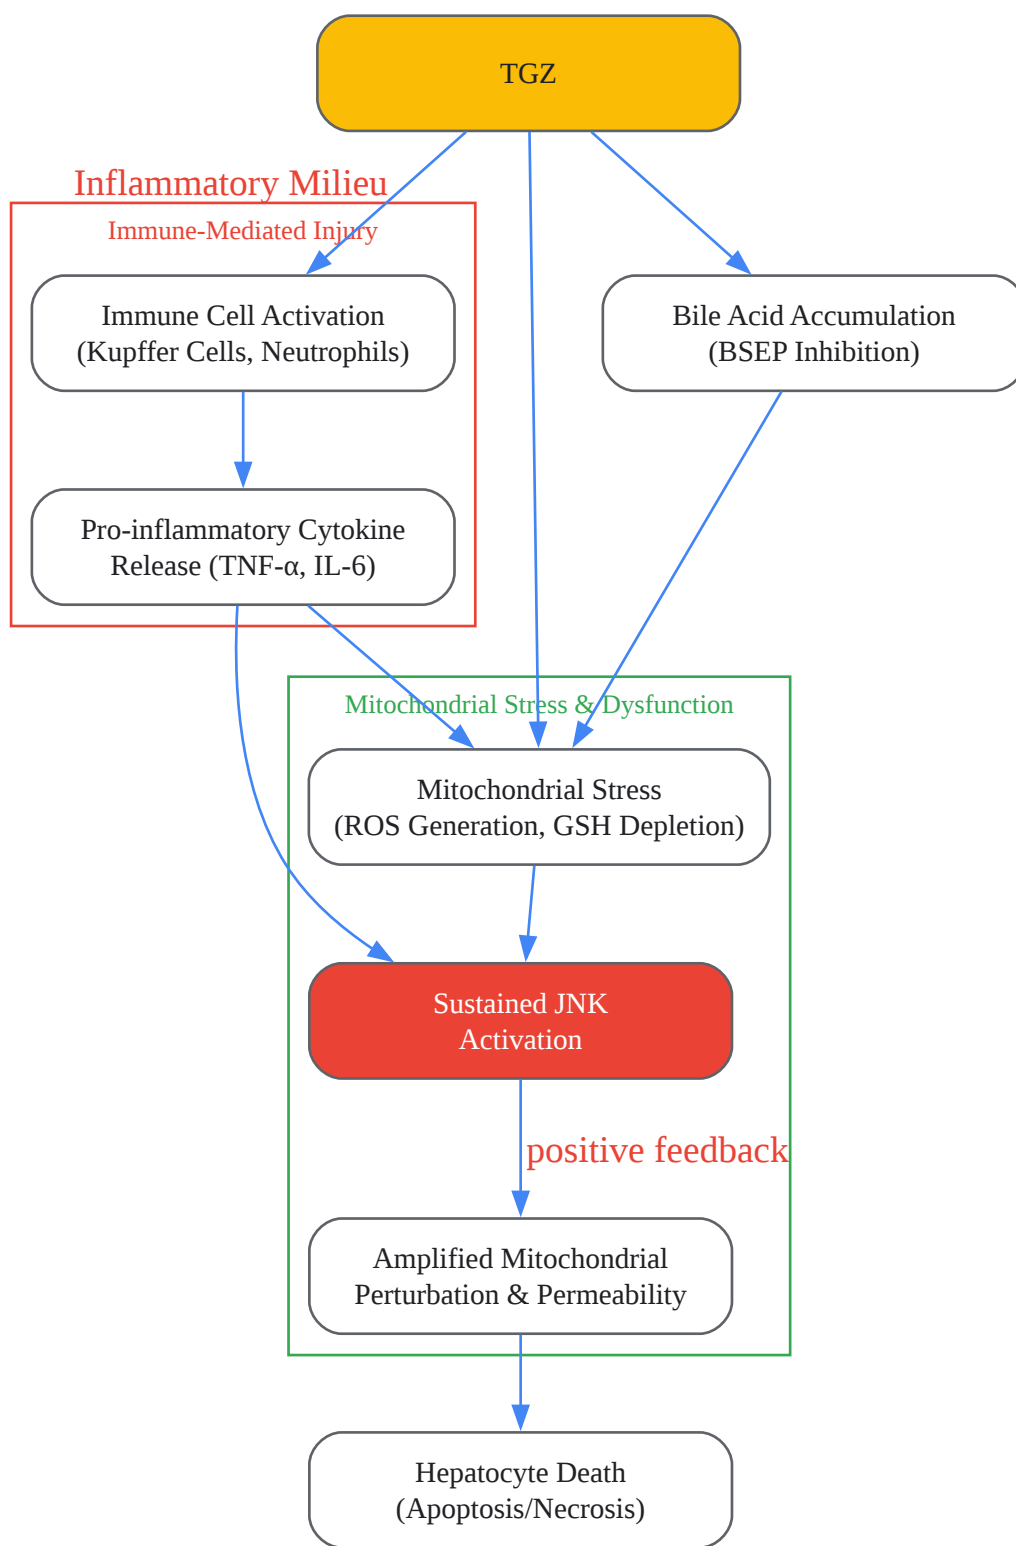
TGZ

Inflammatory Milieu

Immune-Mediated Injury

Immune Cell Activation (Kupffer Cells, Neutrophils)

Bile Acid Accumulation (BSEP Inhibition)

Pro-inflammatory Cytokine Release (TNF-α, IL-6)

Mitochondrial Stress & Dysfunction

Mitochondrial Stress (ROS Generation, GSH Depletion)

Sustained JNK Activation

positive feedback

Amplified Mitochondrial Perturbation & Permeability

Hepatocyte Death (Apoptosis/Necrosis)